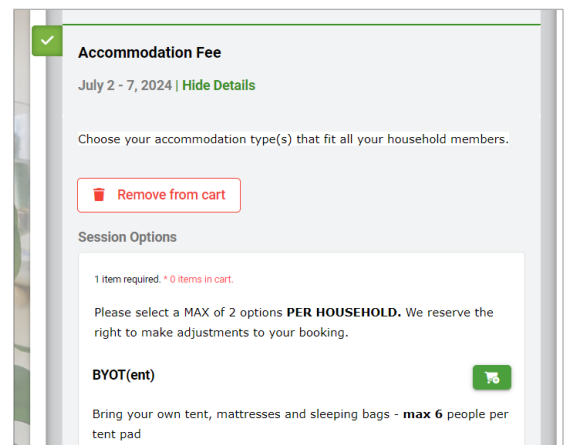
Accommodation Fee

July 2 - 7, 2024 | Hide Details

Choose your accommodation type(s) that fit all your household members.

Remove from cart

Session Options

1 item required. * 0 items in cart.

Please select a MAX of 2 options **PER HOUSEHOLD.** We reserve the right to make adjustments to your booking.

BYOT(ent)

Bring your own tent, mattresses and sleeping bags - **max 6** people per tent pad